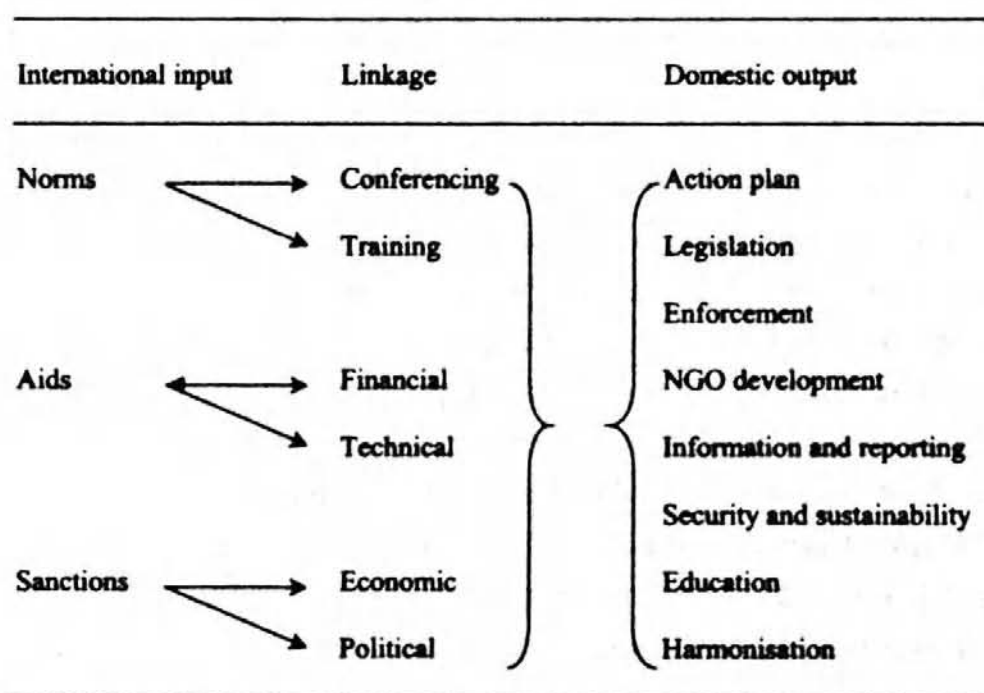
| International input | Linkage | Domestic output |
|---|---|---|
| Norms | Conferencing | Action plan |
| | Training | Legislation |
| | | Enforcement |
| Aids | Financial | NGO development |
| | Technical | Information and reporting |
| | | Security and sustainability |
| Sanctions | Economic | Education |
| | Political | Harmonisation |